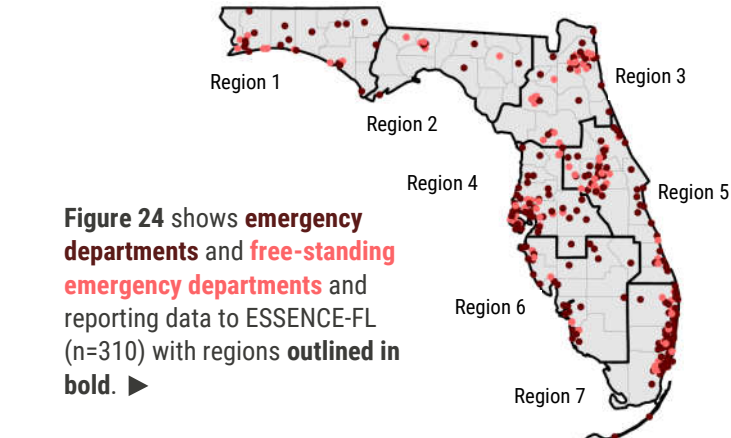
Region 1

Region 2

Region 3

Region 4

Region 5

Region 6

Region 7

**Figure 24** shows **emergency departments** and **free-standing emergency departments** and reporting data to ESSENCE-FL (n=310) with regions **outlined in bold**. ►